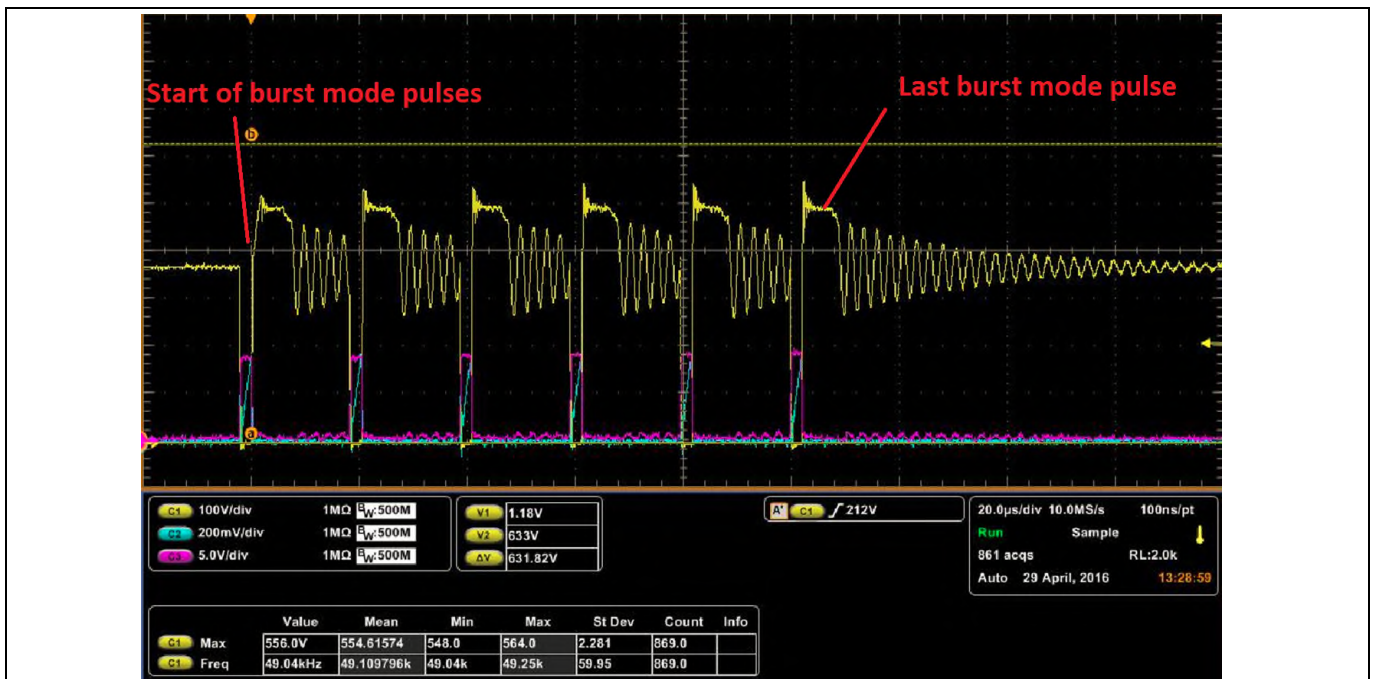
Start of burst mode pulses

Last burst mode pulse

b

a

C1 100V/div 1MΩ $B_W$:500M
C2 200mV/div 1MΩ $B_W$:500M
C3 5.0V/div 1MΩ $B_W$:500M

V1 1.18V
V2 633V
ΔV 631.82V

A' C1 ∫ 212V

20.0µs/div 10.0MS/s 100ns/pt
Run Sample
861 acqs RL:2.0k
Auto 29 April, 2016 13:28:59

| | Value | Mean | Min | Max | St Dev | Count | Info |
|---|---|---|---|---|---|---|---|
| C1 Max | 556.0V | 554.61574 | 548.0 | 564.0 | 2.281 | 869.0 | |
| C1 Freq | 49.04kHz | 49.109796k | 49.04k | 49.25k | 59.95 | 869.0 | |